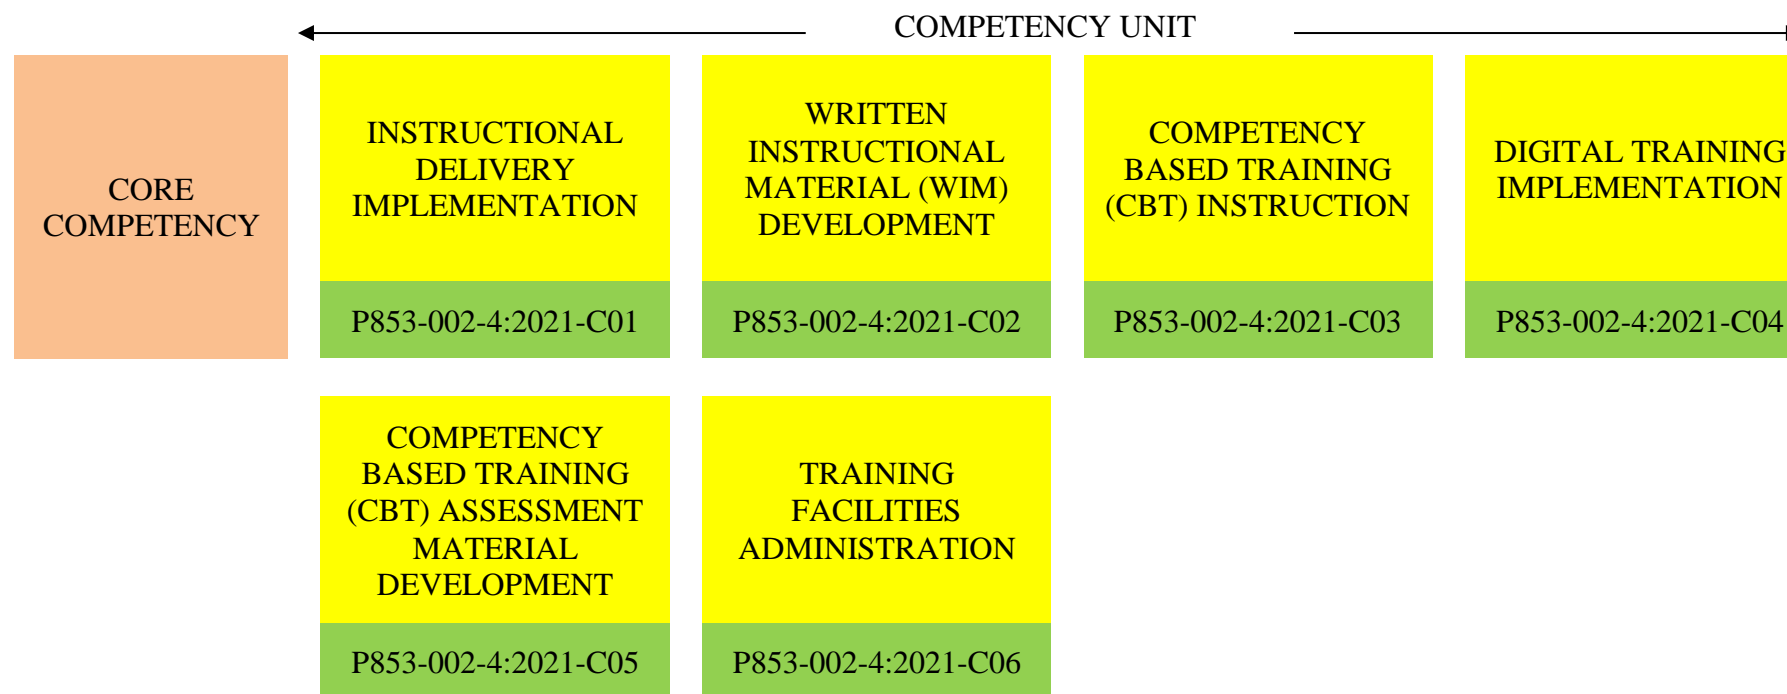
COMPETENCY UNIT

CORE COMPETENCY

INSTRUCTIONAL DELIVERY IMPLEMENTATION

P853-002-4:2021-C01

WRITTEN INSTRUCTIONAL MATERIAL (WIM) DEVELOPMENT

P853-002-4:2021-C02

COMPETENCY BASED TRAINING (CBT) INSTRUCTION

P853-002-4:2021-C03

DIGITAL TRAINING IMPLEMENTATION

P853-002-4:2021-C04

COMPETENCY BASED TRAINING (CBT) ASSESSMENT MATERIAL DEVELOPMENT

P853-002-4:2021-C05

TRAINING FACILITIES ADMINISTRATION

P853-002-4:2021-C06